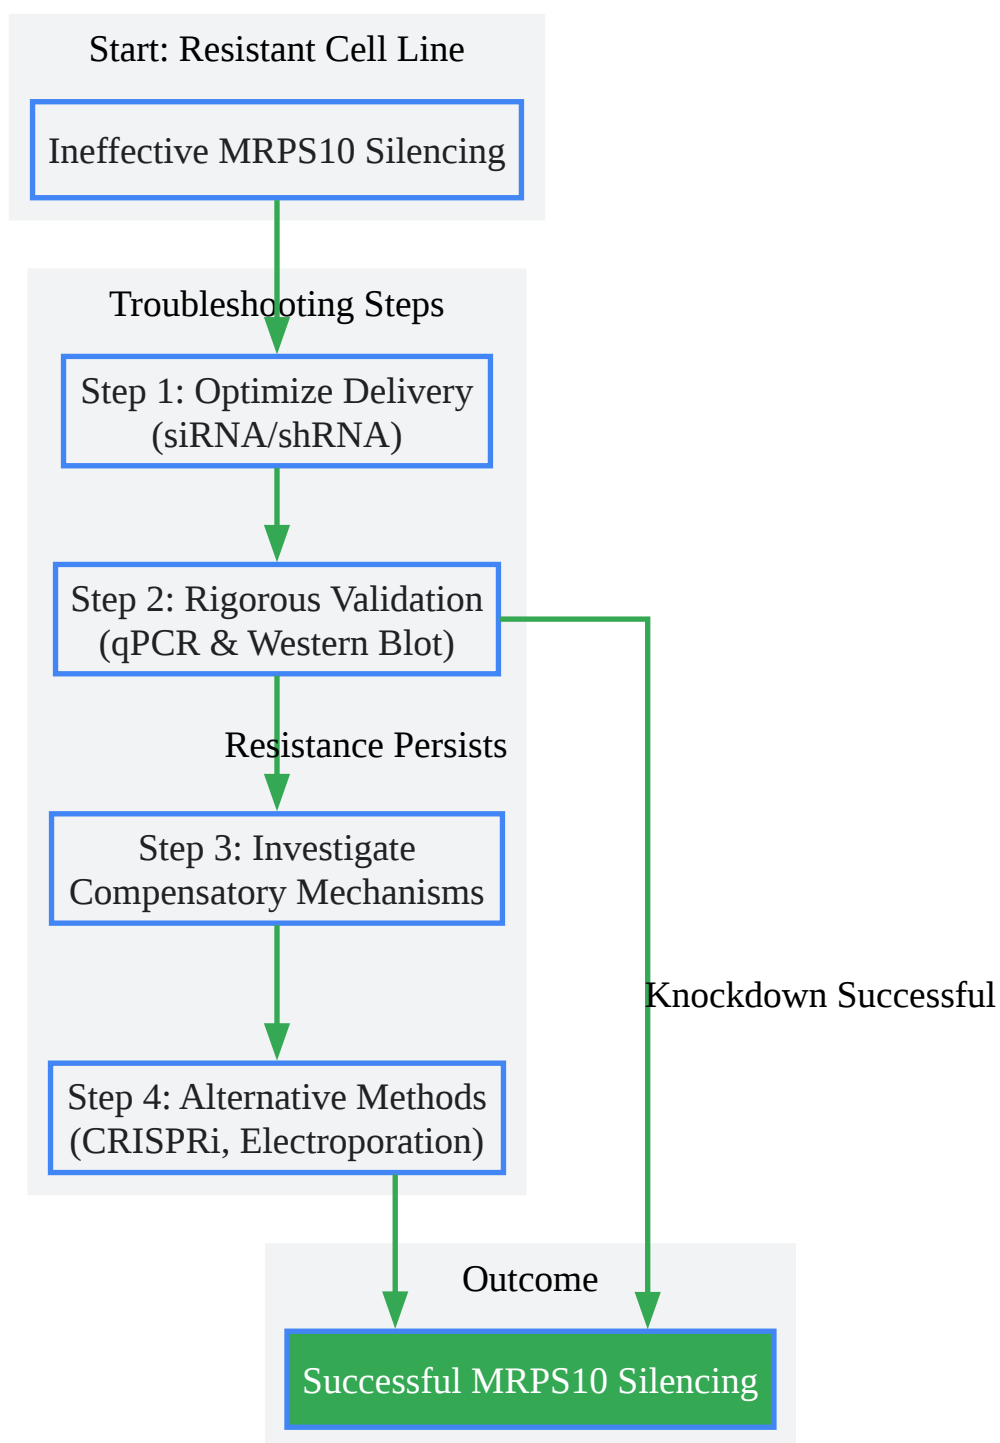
Start: Resistant Cell Line

Ineffective MRPS10 Silencing

Troubleshooting Steps

Step 1: Optimize Delivery (siRNA/shRNA)

Step 2: Rigorous Validation (qPCR & Western Blot)

Resistance Persists

Step 3: Investigate Compensatory Mechanisms

Step 4: Alternative Methods (CRISPRi, Electroporation)

Knockdown Successful

Outcome

Successful MRPS10 Silencing